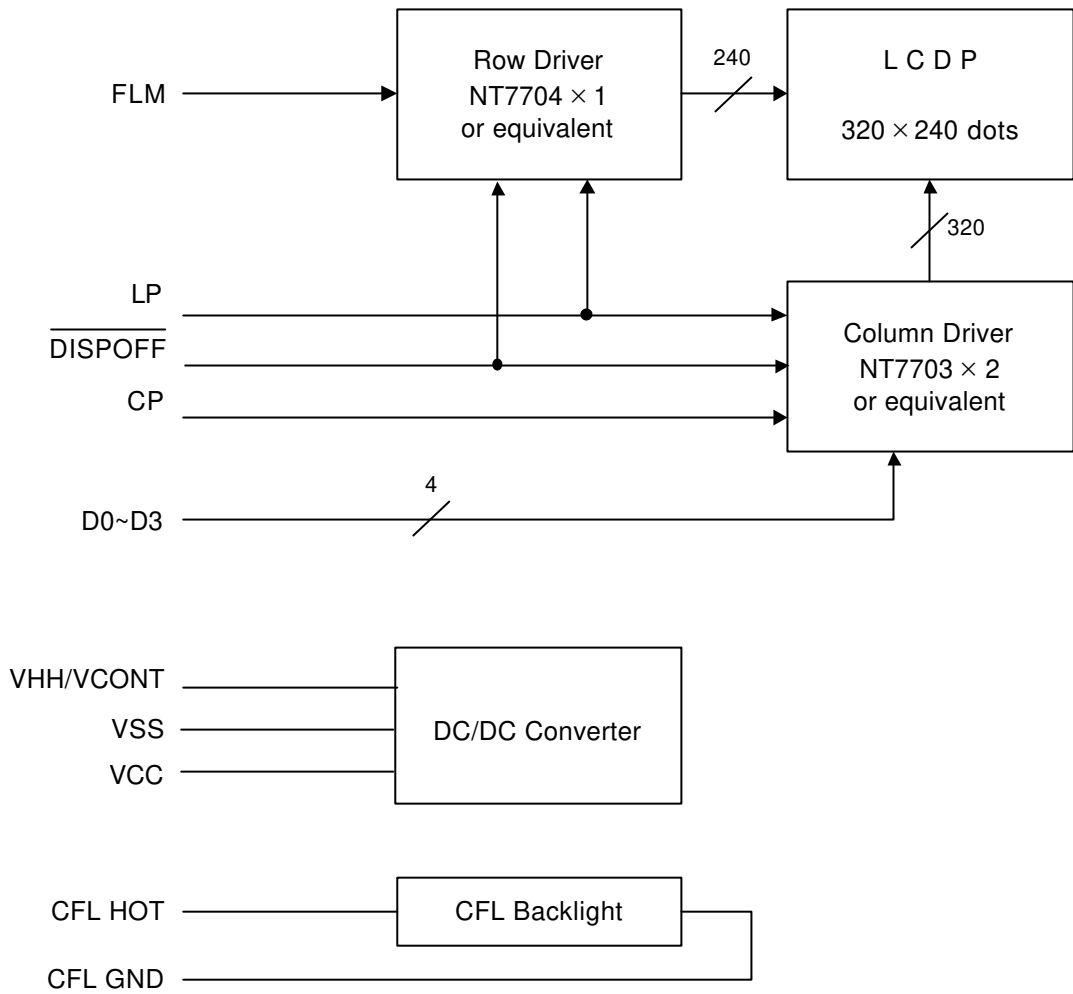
FLM

Row Driver
NT7704 $\times$ 1
or equivalent

240

L C D P
320 $\times$ 240 dots

320

LP

$\overline{\text{DISPOFF}}$

CP

Column Driver
NT7703 $\times$ 2
or equivalent

4

D0~D3

VHH/VCONT

VSS

VCC

DC/DC Converter

CFL HOT

CFL Backlight

CFL GND